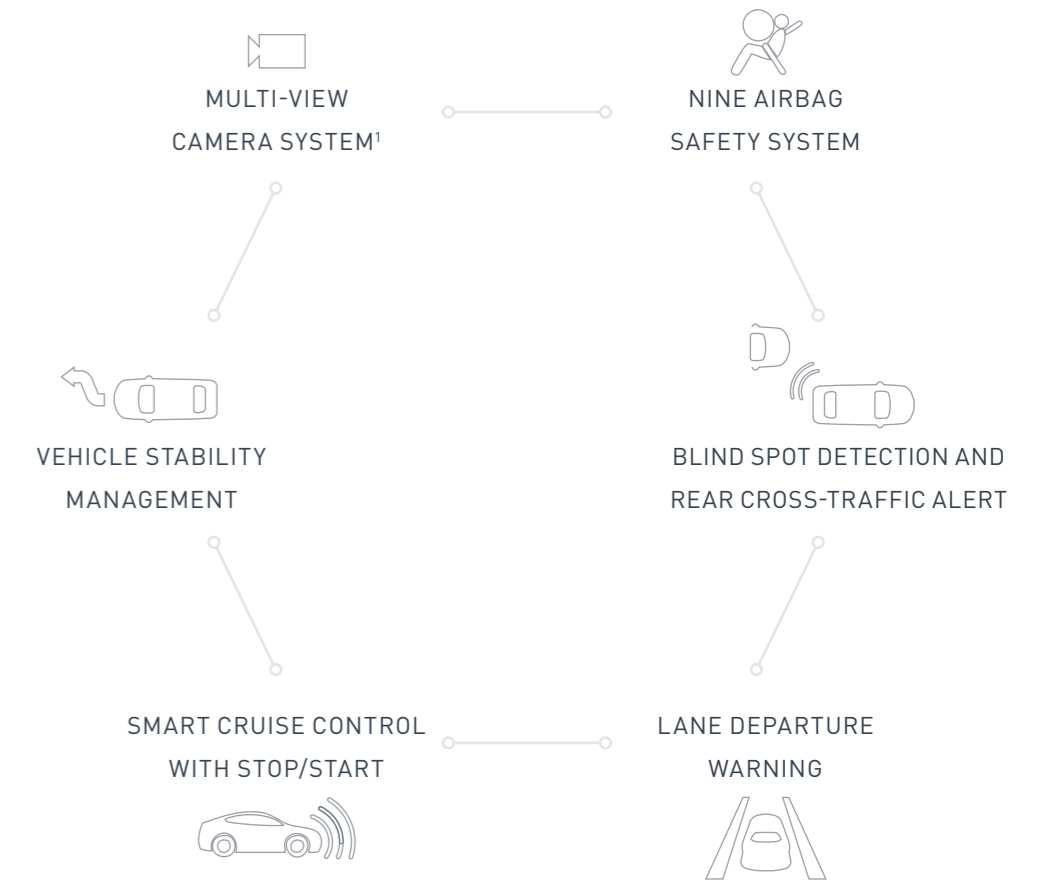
MULTI-VIEW CAMERA SYSTEM$^{1}$

NINE AIRBAG SAFETY SYSTEM

VEHICLE STABILITY MANAGEMENT

BLIND SPOT DETECTION AND REAR CROSS-TRAFFIC ALERT

SMART CRUISE CONTROL WITH STOP/START

LANE DEPARTURE WARNING